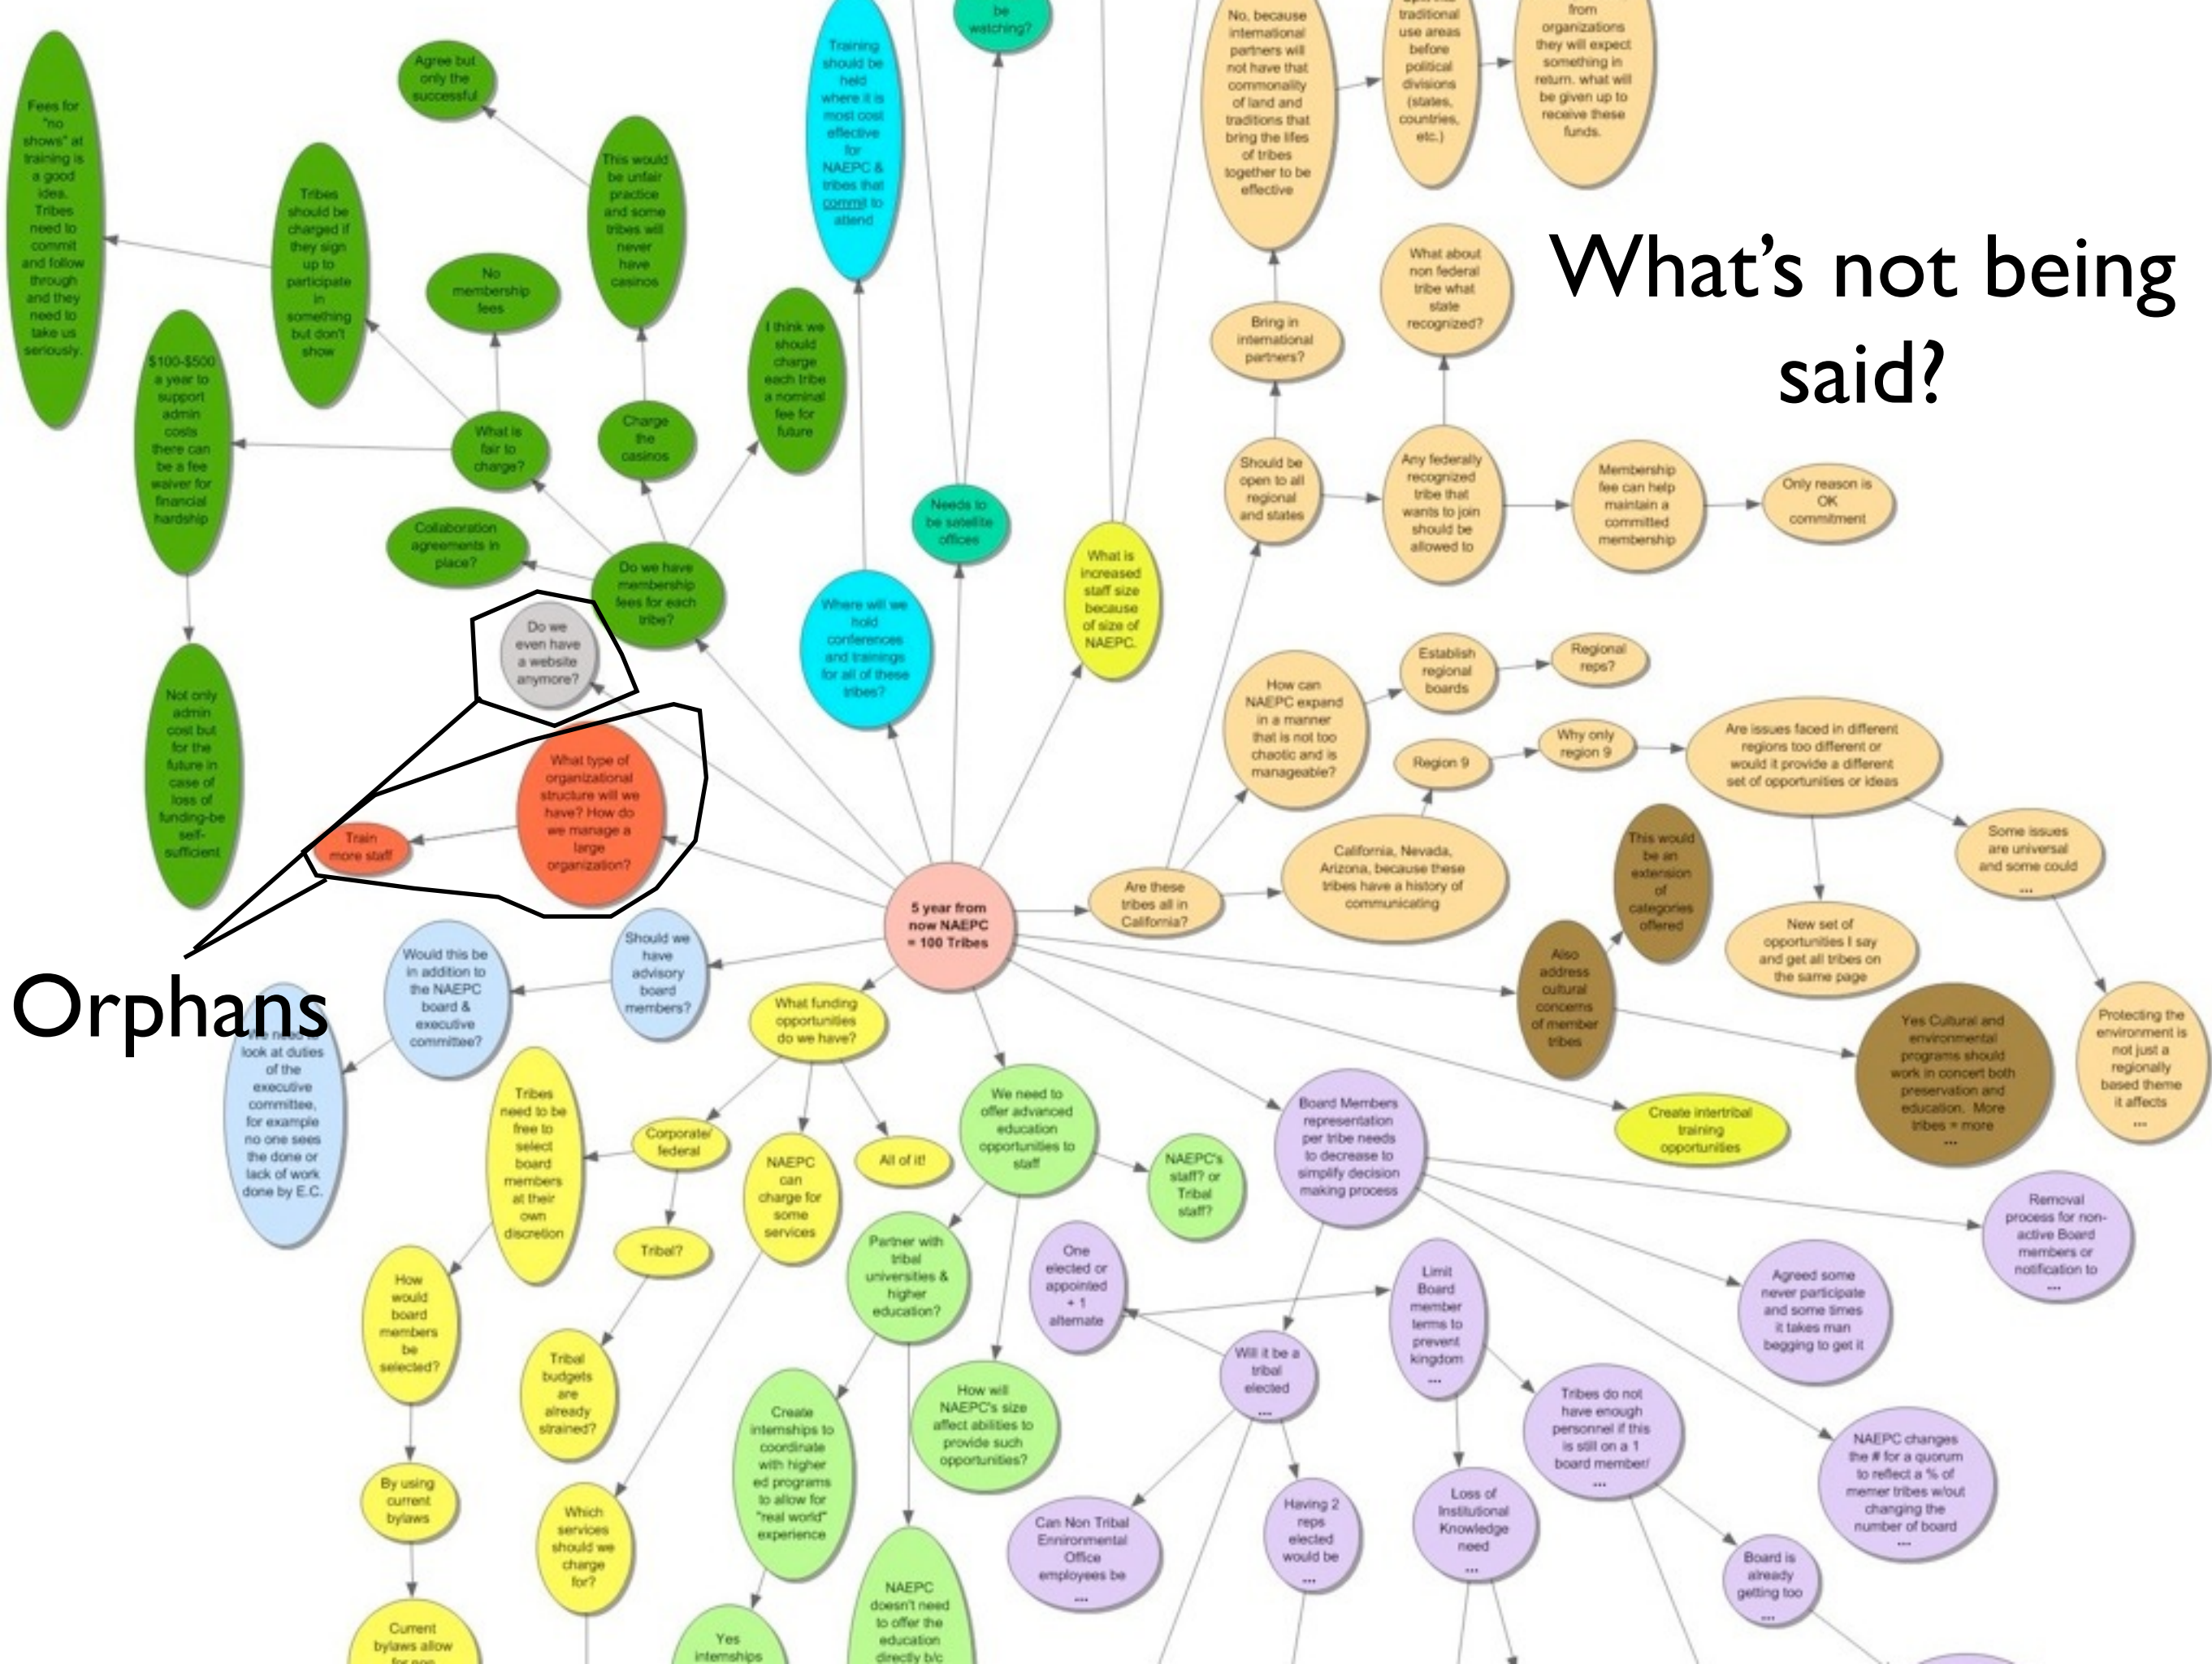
What's not being said?

Orphans

5 year from now NAEPC = 100 Tribes

Fees for "no shows" at training is a good idea. Tribes need to commit and follow through and they need to take us seriously.

Agree but only the successful

Tribes should be charged if they sign up to participate in something but don't show

This would be unfair practice and some tribes will never have casinos

No membership fees

$100-$500 a year to support admin costs there can be a fee waiver for financial hardship

What is fair to charge?

Charge the casinos

I think we should charge each tribe a nominal fee for future

Collaboration agreements in place?

Do we have membership fees for each tribe?

Not only admin cost but for the future in case of loss of funding-be self-sufficient

Do we even have a website anymore?

What type of organizational structure will we have? How do we manage a large organization?

Train more staff

Training should be held where it is most cost effective for NAEPC & tribes that commit to attend

be watching?

Needs to be satellite offices

Where will we hold conferences and trainings for all of these tribes?

What is increased staff size because of size of NAEPC.

No, because international partners will not have that commonality of land and traditions that bring the lifes of tribes together to be effective

traditional use areas before political divisions (states, countries, etc.)

from organizations they will expect something in return. what will be given up to receive these funds.

Bring in international partners?

What about non federal tribe what state recognized?

Should be open to all regional and states

Any federally recognized tribe that wants to join should be allowed to

Membership fee can help maintain a committed membership

Only reason is OK commitment

How can NAEPC expand in a manner that is not too chaotic and is manageable?

Establish regional boards

Regional reps?

Region 9

Why only region 9

Are issues faced in different regions too different or would it provide a different set of opportunities or ideas

California, Nevada, Arizona, because these tribes have a history of communicating

Are these tribes all in California?

This would be an extension of categories offered

Also address cultural concerns of member tribes

New set of opportunities I say and get all tribes on the same page

Some issues are universal and some could ...

Yes Cultural and environmental programs should work in concert both preservation and education. More tribes = more ...

Protecting the environment is not just a regionally based theme it affects ...

Would this be in addition to the NAEPC board & executive committee?

Should we have advisory board members?

We need to look at duties of the executive committee, for example no one sees the done or lack of work done by E.C.

What funding opportunities do we have?

Tribes need to be free to select board members at their own discretion

Corporate/ federal

NAEPC can charge for some services

All of it!

Tribal?

How would board members be selected?

Tribal budgets are already strained?

By using current bylaws

Which services should we charge for?

Current bylaws allow for non

We need to offer advanced education opportunities to staff

NAEPC's staff? or Tribal staff?

Partner with tribal universities & higher education?

Create internships to coordinate with higher ed programs to allow for "real world" experience

How will NAEPC's size affect abilities to provide such opportunities?

Yes internships

NAEPC doesn't need to offer the education directly b/c

Create intertribal training opportunities

Board Members representation per tribe needs to decrease to simplify decision making process

One elected or appointed + 1 alternate

Will it be a tribal elected ...

Limit Board member terms to prevent kingdom ...

Removal process for non-active Board members or notification to ...

Agreed some never participate and some times it takes man begging to get it

Tribes do not have enough personnel if this is still on a 1 board member/ ...

NAEPC changes the # for a quorum to reflect a % of memer tribes w/out changing the number of board ...

Can Non Tribal Environmental Office employees be ...

Having 2 reps elected would be ...

Loss of Institutional Knowledge need ...

Board is already getting too ...